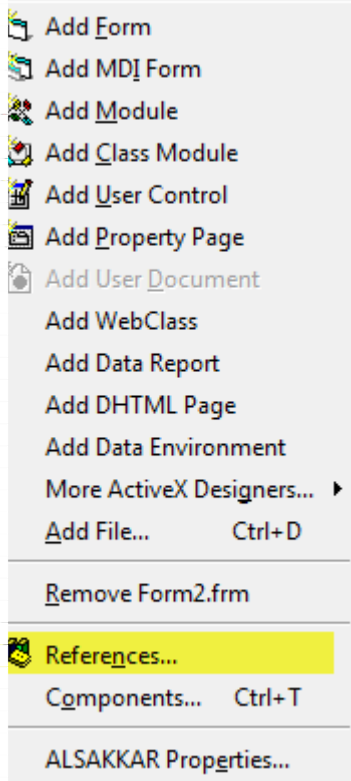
Add Form
Add MDI Form
Add Module
Add Class Module
Add User Control
Add Property Page
Add User Document
Add WebClass
Add Data Report
Add DHTML Page
Add Data Environment
More ActiveX Designers...
Add File... Ctrl+D

Remove Form2.frm

References...
Components... Ctrl+T

ALSAKKAR Properties...